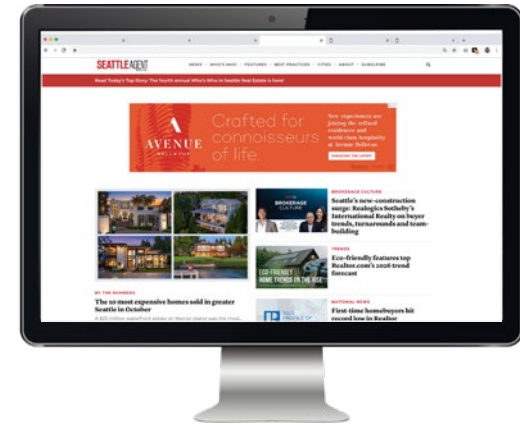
SEATTLE AGENT

NEWS | WHO'S WHO | FEATURES | BEST PRACTICES | CITIES | ABOUT | SUBSCRIBE

Read Today's Top Story: The fourth annual Who's Who in Seattle Real Estate is here!

AVENUE BELLEVUE

Crafted for connoisseurs of life.

New experiences are joining the refined residences and world class hospitality at Avenue Bellevue.

DISCOVER THE LATEST

BY THE NUMBERS

The 10 most expensive homes sold in greater Seattle in October

A $25 million waterfront estate on Mercer Island was the rivals...

BROKERAGE CULTURE

BROKERAGE CULTURE

Seattle's new-construction surge: Realogics Sotheby's International Realty on buyer trends, turnarounds and team-building

TRENDS

ECO-FRIENDLY HOME TRENDS ON THE RISE

Eco-friendly features top Realtor.com's 2026 trend forecast

NATIONAL NEWS

First-time homebuyers hit record low in Realtor